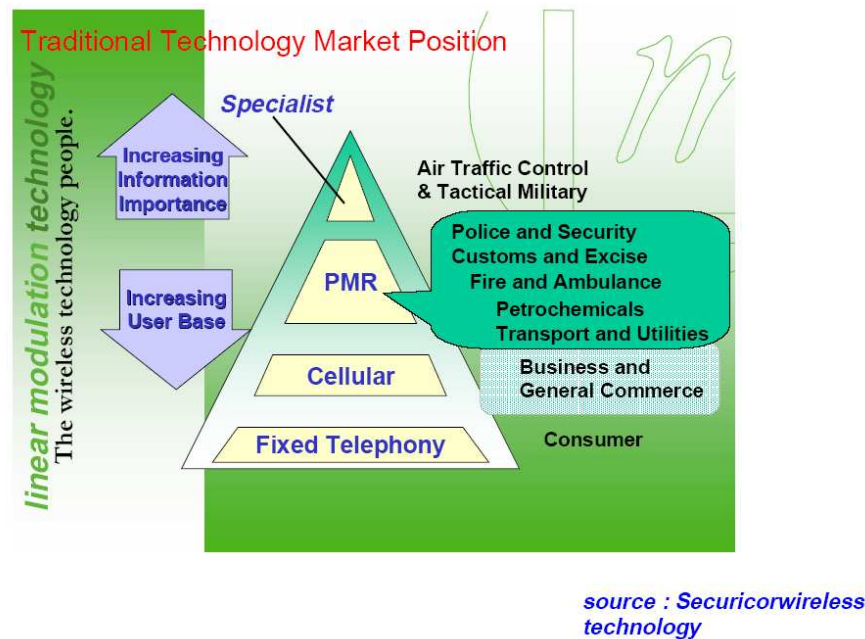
Traditional Technology Market Position

linear modulation technology
The wireless technology people.

Specialist

Increasing Information Importance

Increasing User Base

Air Traffic Control & Tactical Military

PMR

Police and Security
Customs and Excise
Fire and Ambulance
Petrochemicals
Transport and Utilities

Cellular

Business and General Commerce

Fixed Telephony

Consumer

source : Securicorwireless technology